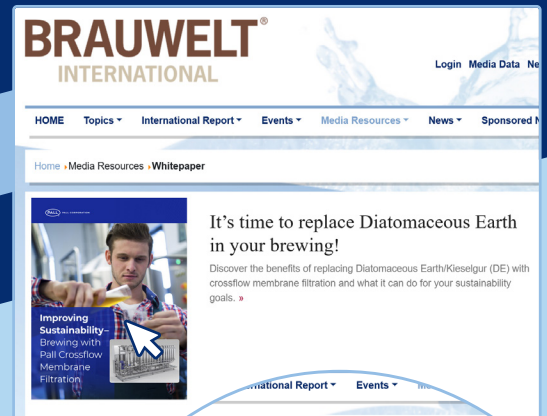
BRAUWELT®
INTERNATIONAL

Login Media Data Ne

HOME Topics ▾ International Report ▾ Events ▾ Media Resources ▾ News ▾ Sponsored N

Home › Media Resources › Whitepaper

PALL CORPORATION

Improving Sustainability–
Brewing with Pall Crossflow Membrane Filtration

It's time to replace Diatomaceous Earth in your brewing!

Discover the benefits of replacing Diatomaceous Earth/Kieselgur (DE) with crossflow membrane filtration and what it can do for your sustainability goals. »

ernational Report ▾ Events ▾